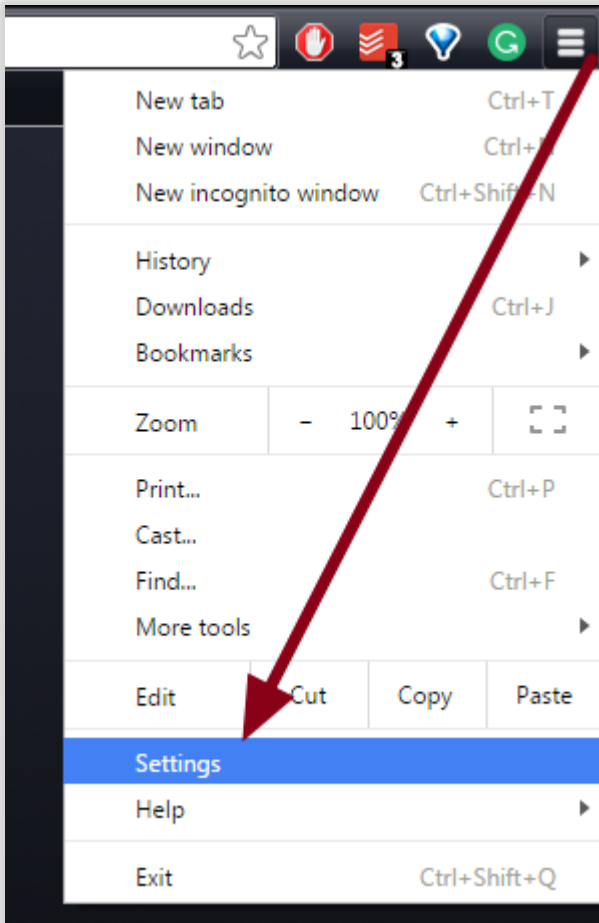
3

New tab Ctrl+T
New window Ctrl+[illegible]
New incognito window Ctrl+Shift+N

History
Downloads Ctrl+J
Bookmarks

Zoom – 100% +

Print... Ctrl+P
Cast...
Find... Ctrl+F
More tools

Edit Cut Copy Paste

Settings
Help

Exit Ctrl+Shift+Q